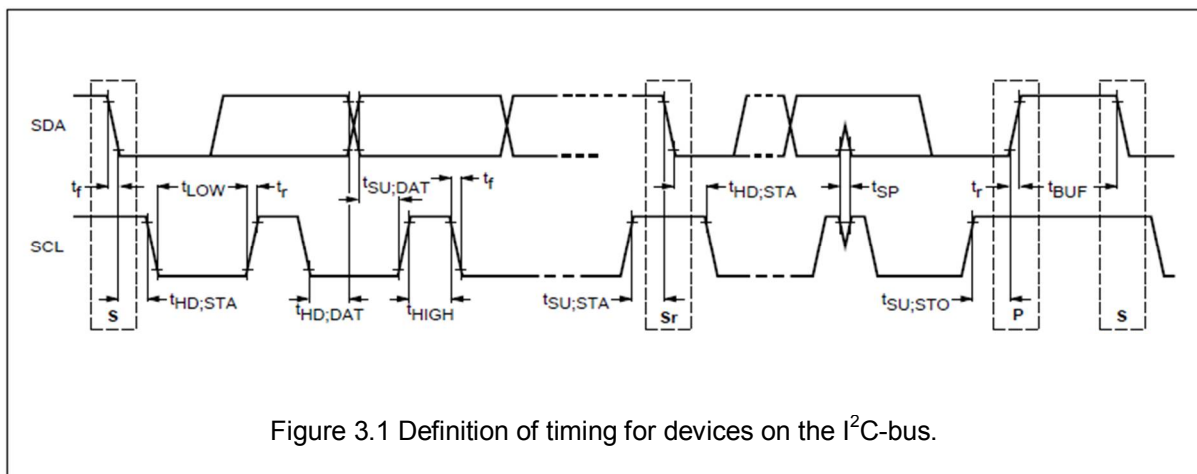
SDA

SCL

$t_f$

$t_{LOW}$

$t_r$

$t_{SU;DAT}$

$t_f$

$t_{HD;STA}$

$t_{SP}$

$t_r$

$t_{BUF}$

S

$t_{HD;STA}$

$t_{HD;DAT}$

$t_{HIGH}$

$t_{SU;STA}$

Sr

$t_{SU;STO}$

P

S

Figure 3.1 Definition of timing for devices on the $I^2C$-bus.